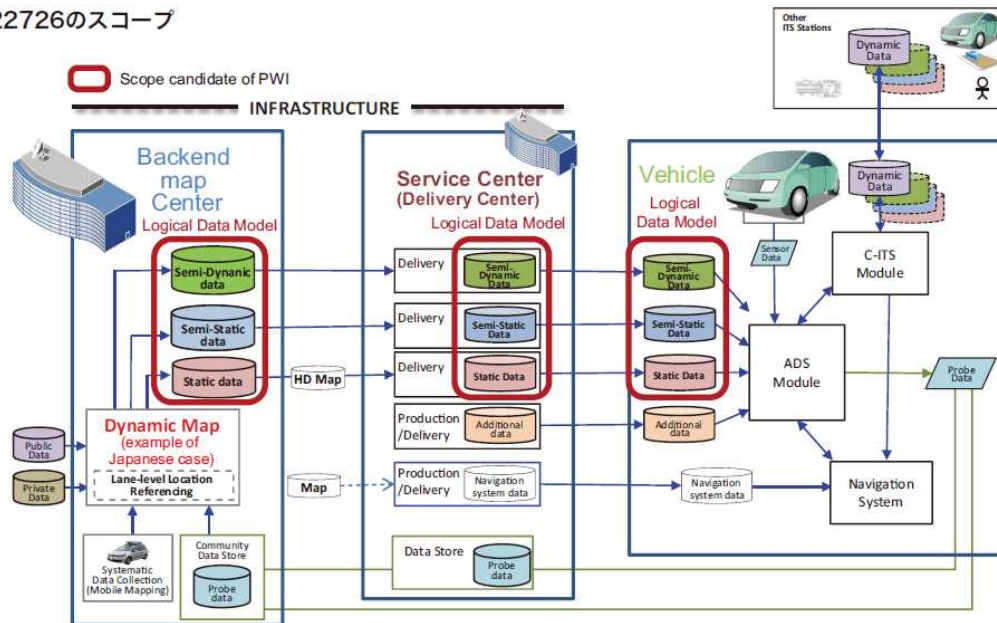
22726のスコープ

Scope candidate of PWI

INFRASTRUCTURE

Other ITS Stations

Dynamic Data

Backend map Center

Logical Data Model

Semi-Dynanic data

Semi-Static data

Static data

Service Center (Delivery Center)

Logical Data Model

Delivery

Semi-Dynamic Data

Delivery

Semi-Static Data

HD Map

Delivery

Static Data

Production /Delivery

Additional data

Map

Production /Delivery

Navigation system data

Data Store

Probe data

Vehicle

Logical Data Model

Semi-Dynamic Data

Semi-Static Data

Static Data

Additional data

Navigation system data

Sensor Data

Dynamic Data

C-ITS Module

ADS Module

Probe Data

Navigation System

Public Data

Private Data

Dynamic Map (example of Japanese case)

Lane-level Location Referencing

Systematic Data Collection (Mobile Mapping)

Community Data Store

Probe data